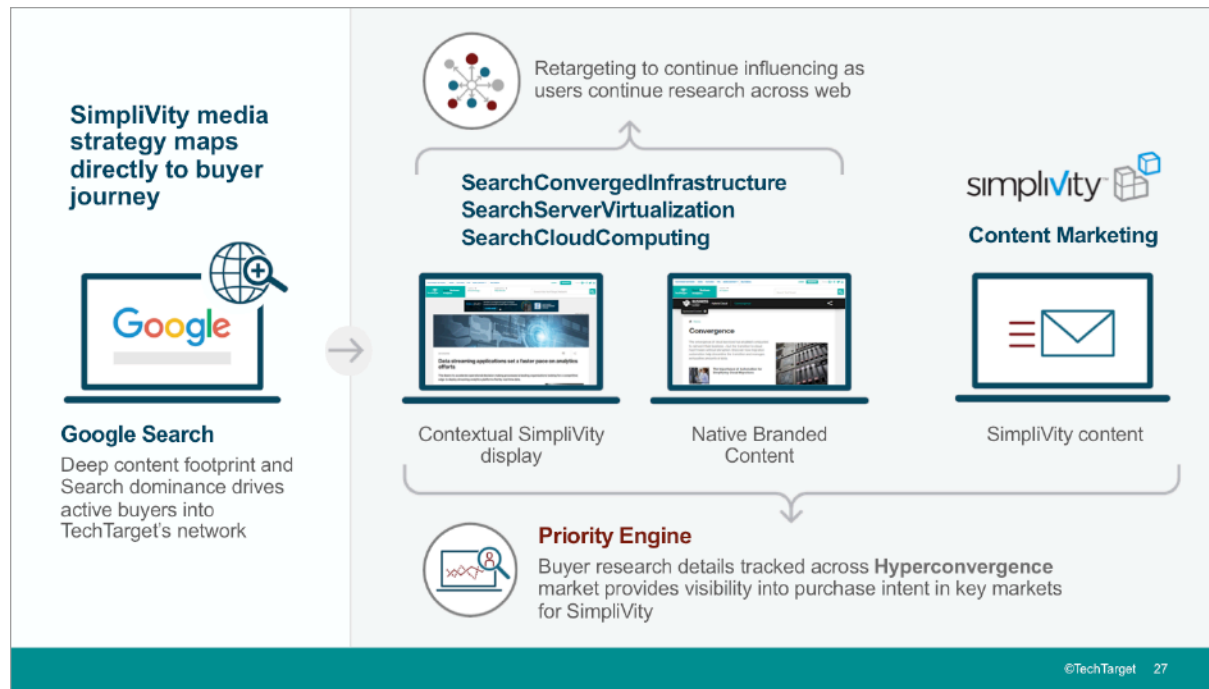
SimpliVity media strategy maps directly to buyer journey

Google

Google Search

Deep content footprint and Search dominance drives active buyers into TechTarget's network

Retargeting to continue influencing as users continue research across web

SearchConvergedInfrastructure
SearchServerVirtualization
SearchCloudComputing

Data streaming applications set a faster pace on analytics efforts

Convergence

Contextual SimpliVity display

Native Branded Content

simplivity

Content Marketing

SimpliVity content

Priority Engine

Buyer research details tracked across **Hyperconvergence** market provides visibility into purchase intent in key markets for SimpliVity

©TechTarget 27